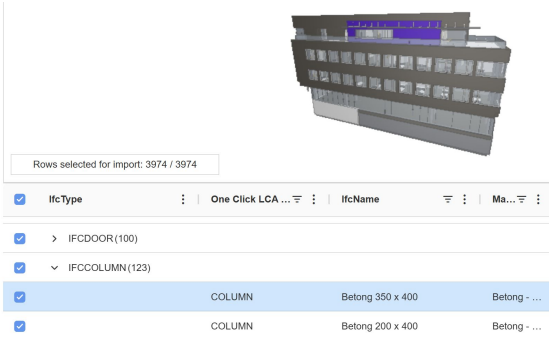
Rows selected for import: 3974 / 3974

| IfcType | One Click LCA ... | IfcName | Ma... |
|---|---|---|---|
| > IFCDOOR (100) | | | |
| ∨ IFCCOLUMN (123) | | | |
| | COLUMN | Betong 350 x 400 | Betong - ... |
| | COLUMN | Betong 200 x 400 | Betong - ... |